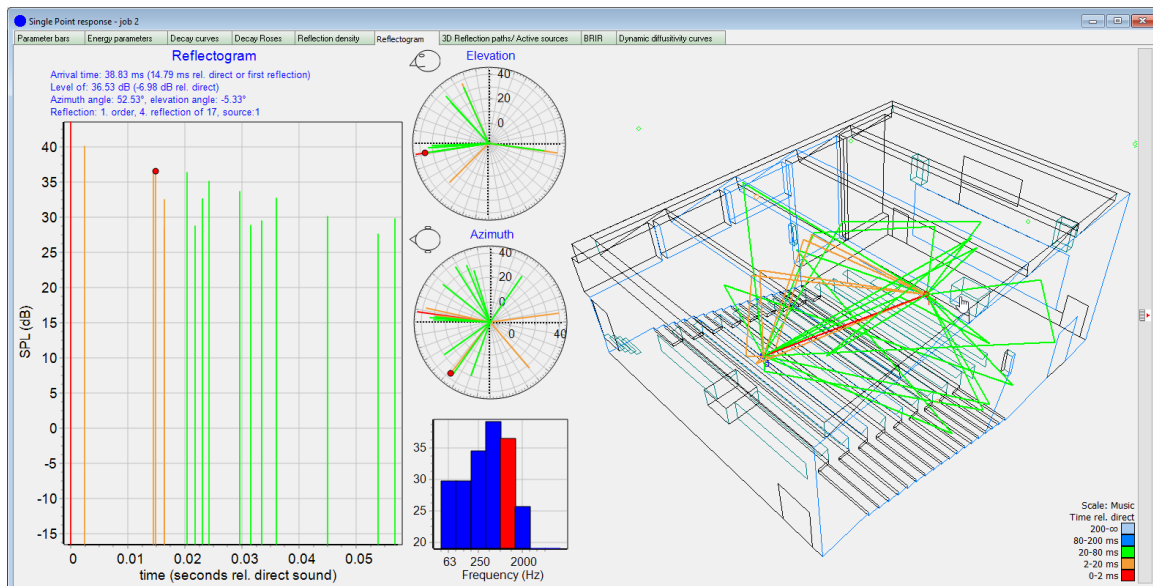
Single Point response - job 2

Parameter bars | Energy parameters | Decay curves | Decay Roses | Reflection density | Reflectogram | 3D Reflection paths/ Active sources | BRIR | Dynamic diffusivity curves

Reflectogram

Arrival time: 38.83 ms (14.79 ms rel. direct or first reflection)
Level of: 36.53 dB (-6.98 dB rel. direct)
Azimuth angle: 52.53°, elevation angle: -5.33°
Reflection: 1. order, 4. reflection of 17, source:1

SPL (dB)
40
35
30
25
20
15
10
5
0
-5
-10
-15

0 0.01 0.02 0.03 0.04 0.05
time (seconds rel. direct sound)

Elevation
40
20
0

Azimuth
40
20
0
40

35
30
25
20
63 250 2000
Frequency (Hz)

Scale: Music
Time rel. direct
200-∞
80-200 ms
20-80 ms
2-20 ms
0-2 ms